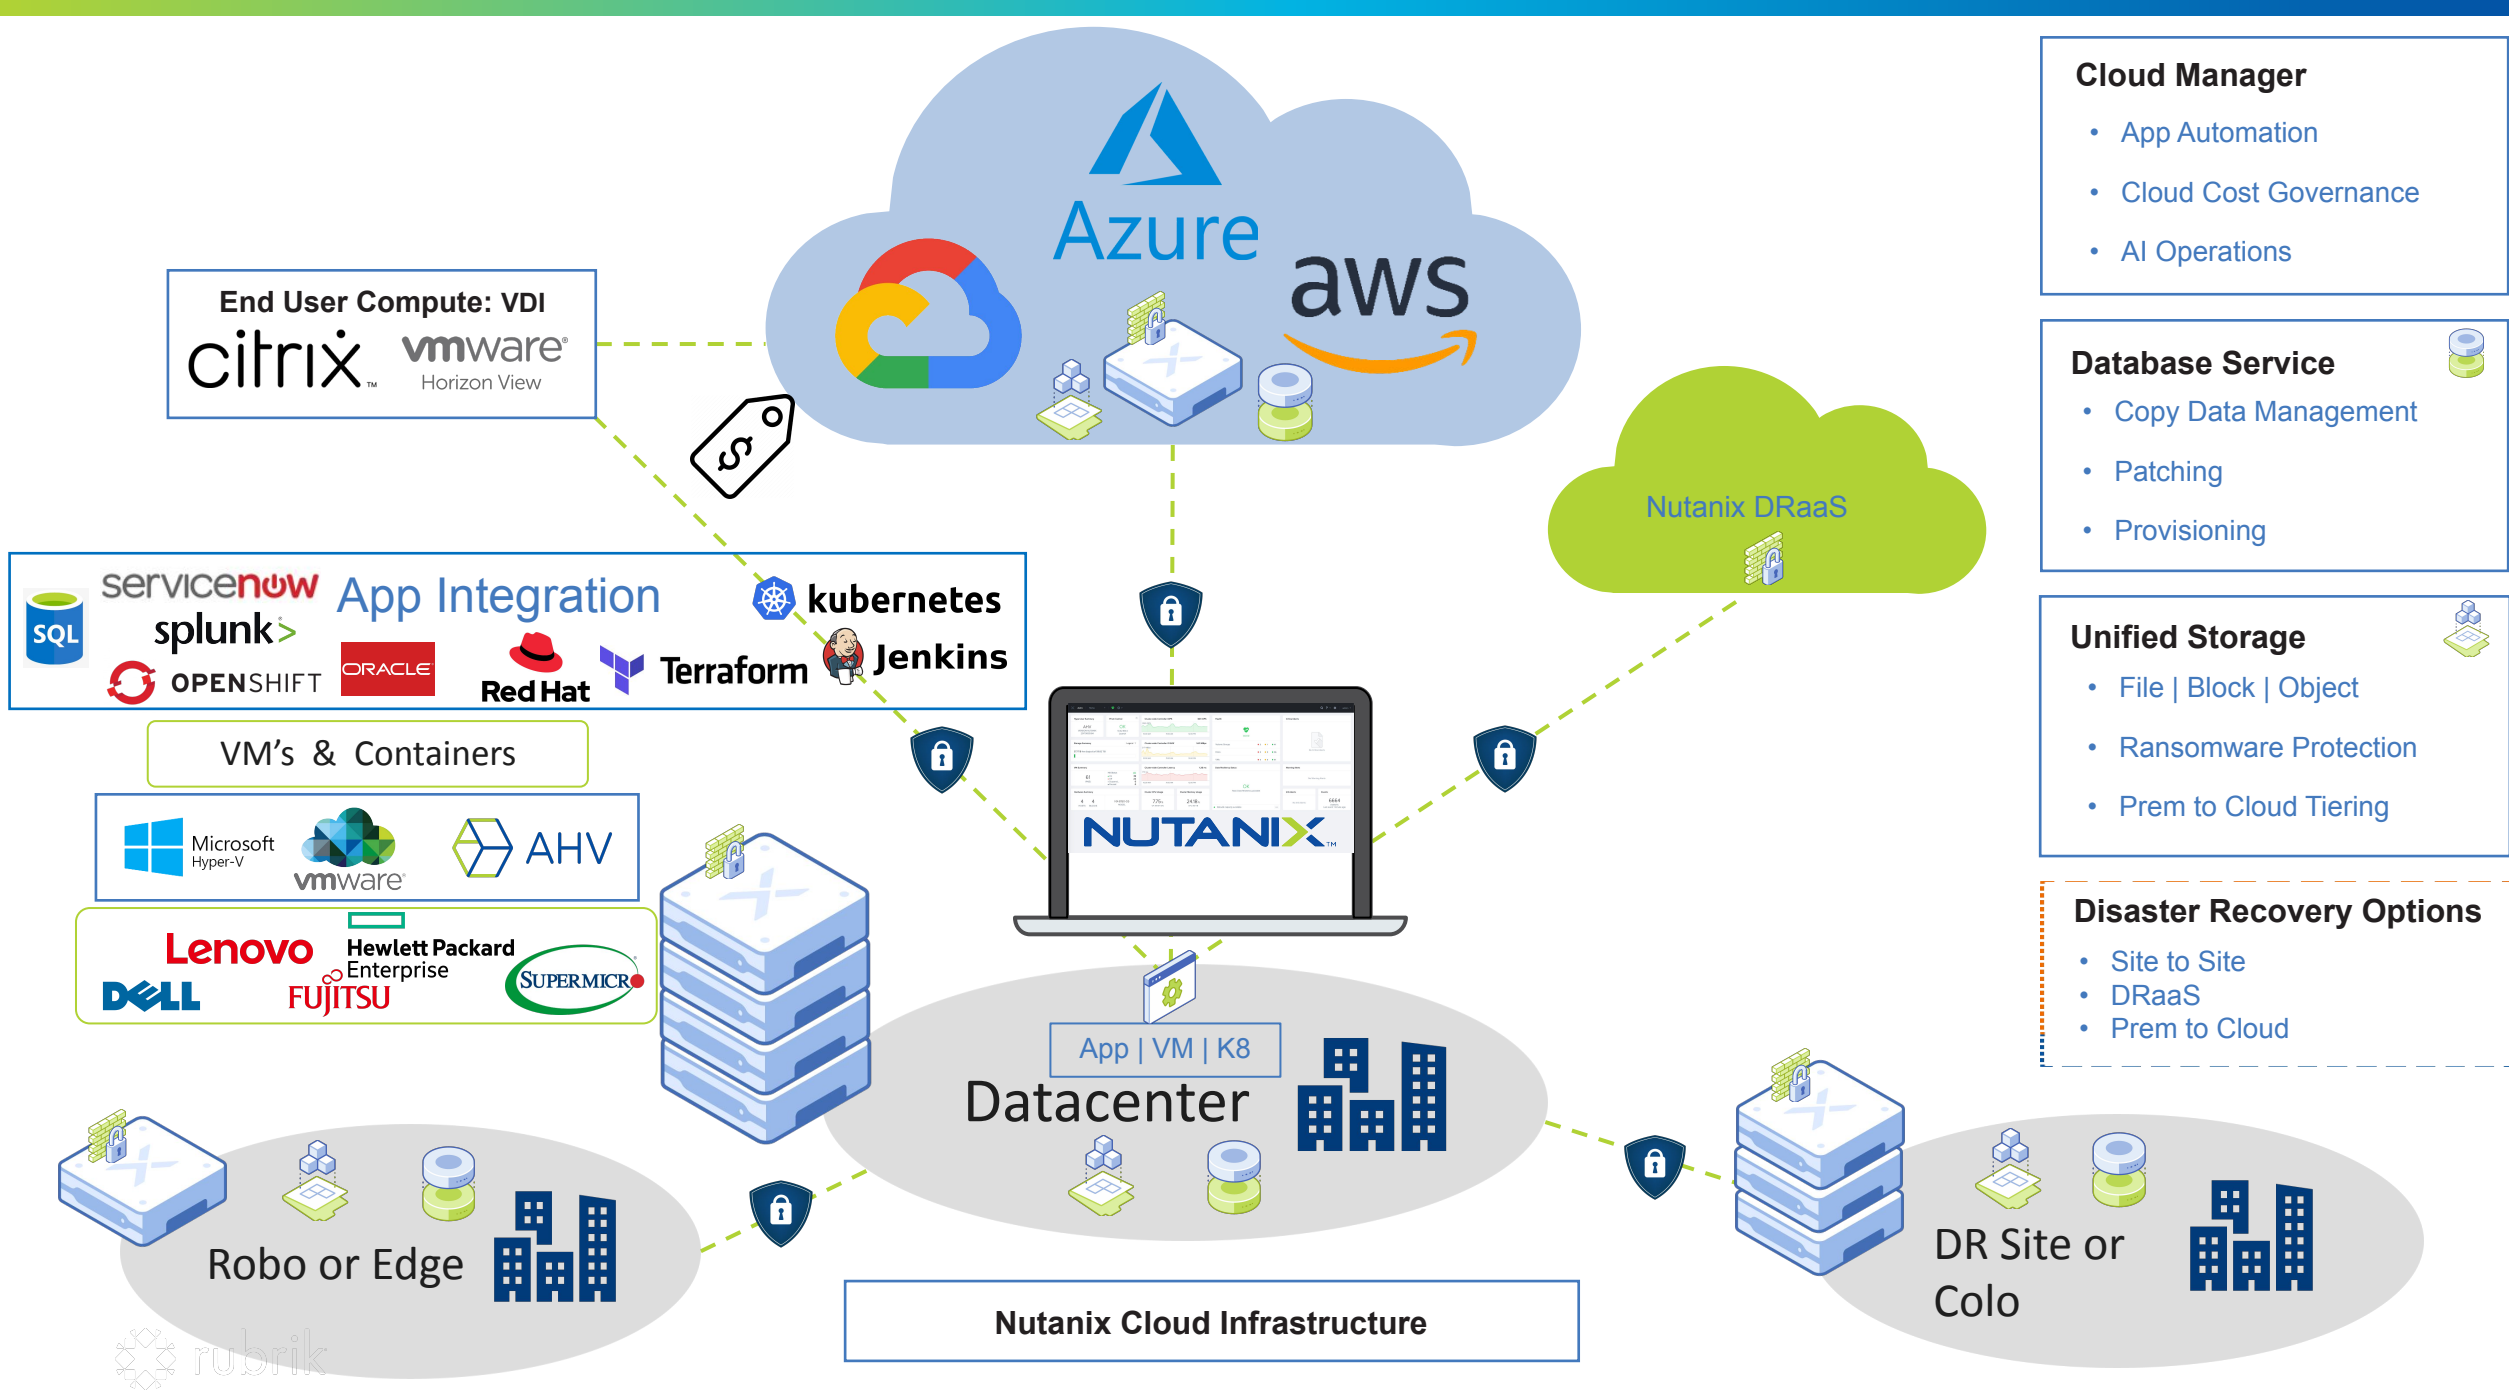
Azure

aws

End User Compute: VDI
citrix
vmware Horizon View

Cloud Manager
• App Automation
• Cloud Cost Governance
• AI Operations

Database Service
• Copy Data Management
• Patching
• Provisioning

Nutanix DRaaS

Unified Storage
• File | Block | Object
• Ransomware Protection
• Prem to Cloud Tiering

SQL
servicenow
splunk>
OPENSHIFT
App Integration
ORACLE
Red Hat
kubernetes
Terraform
Jenkins

VM's & Containers

Microsoft Hyper-V
vmware
AHV

Lenovo
DELL
Hewlett Packard Enterprise
FUJITSU
SUPERMICRO

NUTANIX

Disaster Recovery Options
• Site to Site
• DRaaS
• Prem to Cloud

App | VM | K8
Datacenter

Robo or Edge

DR Site or Colo

Nutanix Cloud Infrastructure

rubrik